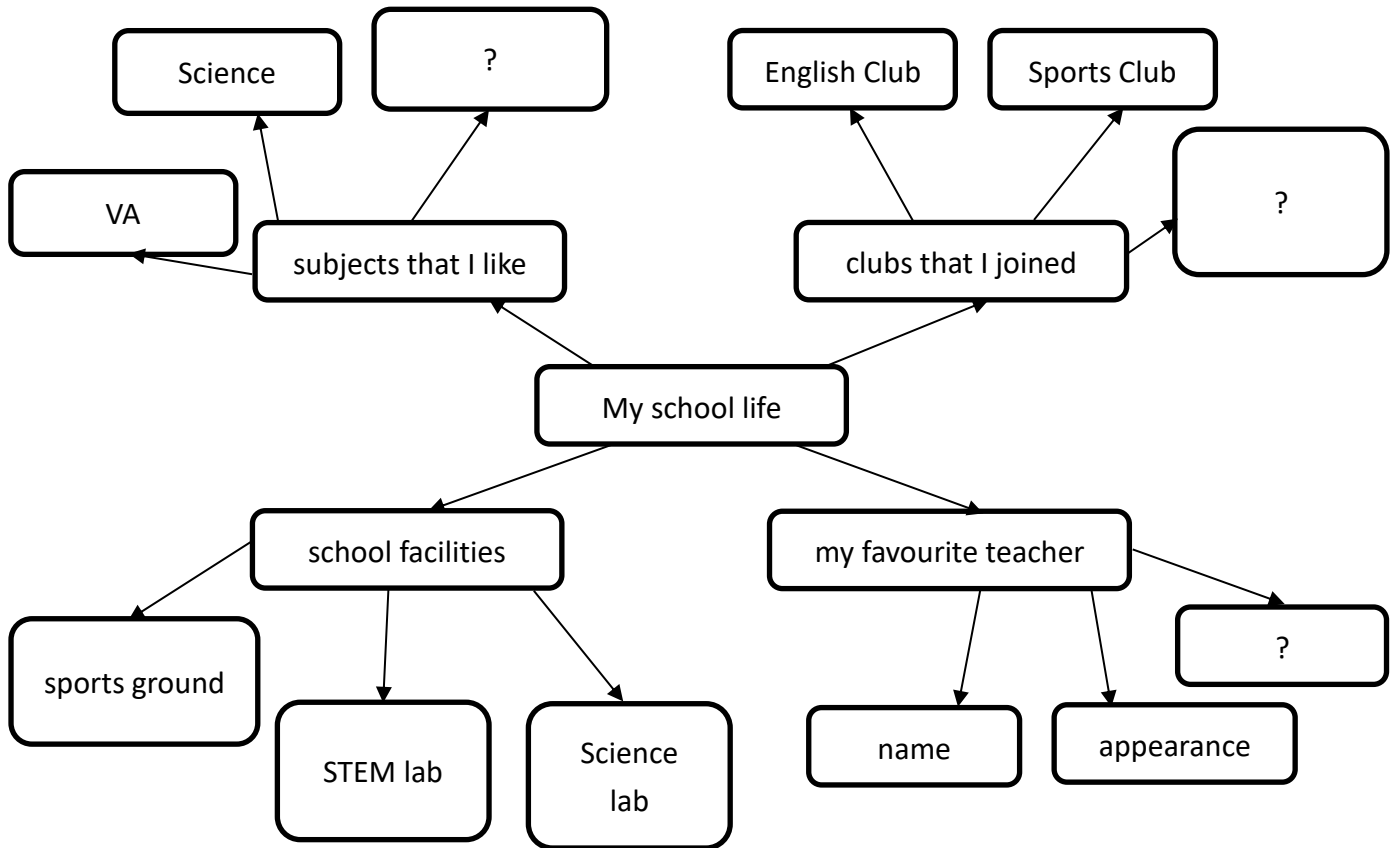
Science

?

English Club

Sports Club

VA

subjects that I like

clubs that I joined

?

My school life

school facilities

my favourite teacher

sports ground

STEM lab

Science lab

name

appearance

?